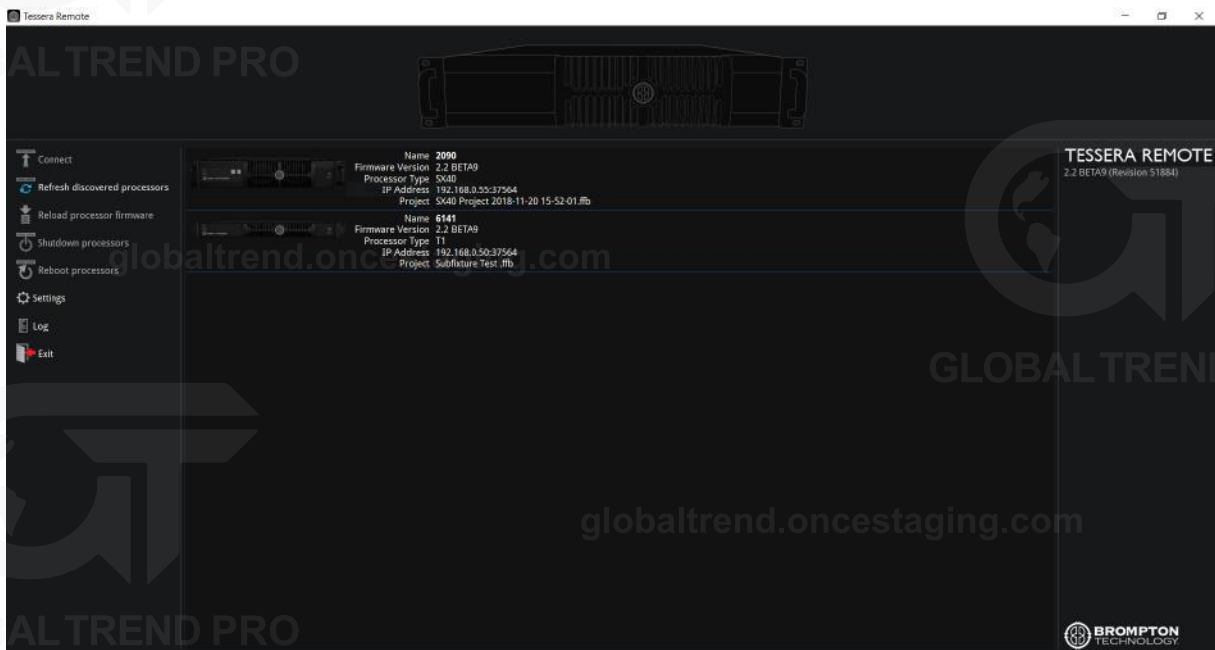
Tessera Remote

ALTREND PRO

Connect
Refresh discovered processors
Reload processor firmware
Shutdown processors
Reboot processors
Settings
Log
Exit

Name 2090
Firmware Version 2.2 BETA9
Processor Type SX40
IP Address 192.168.0.55:37564
Project SX40 Project 2018-11-20 15-52-01.ffb

Name 6141
Firmware Version 2.2 BETA9
Processor Type T1
IP Address 192.168.0.50:37564
Project Subfixture Test .ffb

globaltrend.oncestaging.com

TESSERA REMOTE
2.2 BETA9 (Revision 51884)

GLOBALTRENI

globaltrend.oncestaging.com

ALTREND PRO

BROMPTON TECHNOLOGY